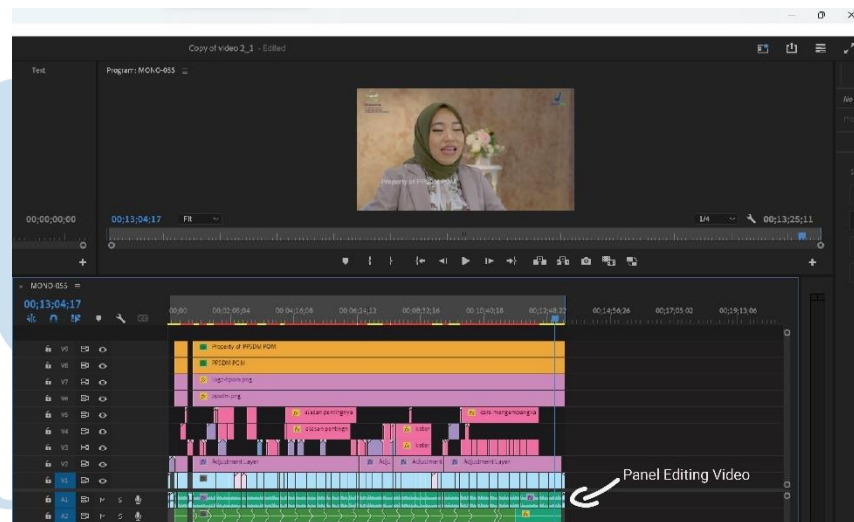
Copy of video 2_1 - Edited

Text

Program: MONO-055

Property of PPSDM POM

00;00;00;00

00;13;04;17

Fit

1/4

00;13;25;11

MONO-055

00;13;04;17

00;00

00;02;08;04

00;04;16;08

00;06;24;12

00;08;32;16

00;10;40;18

00;12;48;22

00;14;56;26

00;17;05;02

00;19;13;06

V9

V8

V7

V6

V5

V4

V3

V2

V1

A1

A2

Property of PPSDM POM

PPSDM POM

logo-bpom.png

ppsdm.png

alasan pentingnya

alasan penting

kader

kader

cara mengembangka

Adjustment Layer

Adjustment

Adjustment Layer

Panel Editing Video